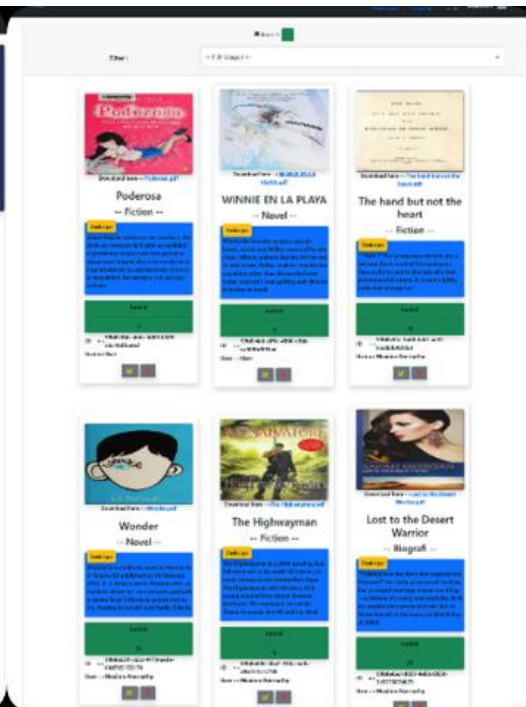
Filter:

Poderosa

-- Fiction --

WINNIE EN LA PLAYA

-- Novel --

The hand but not the heart

-- Fiction --

Wonder

-- Novel --

The Highwayman

-- Fiction --

Lost to the Desert Warrior

-- Biografi --